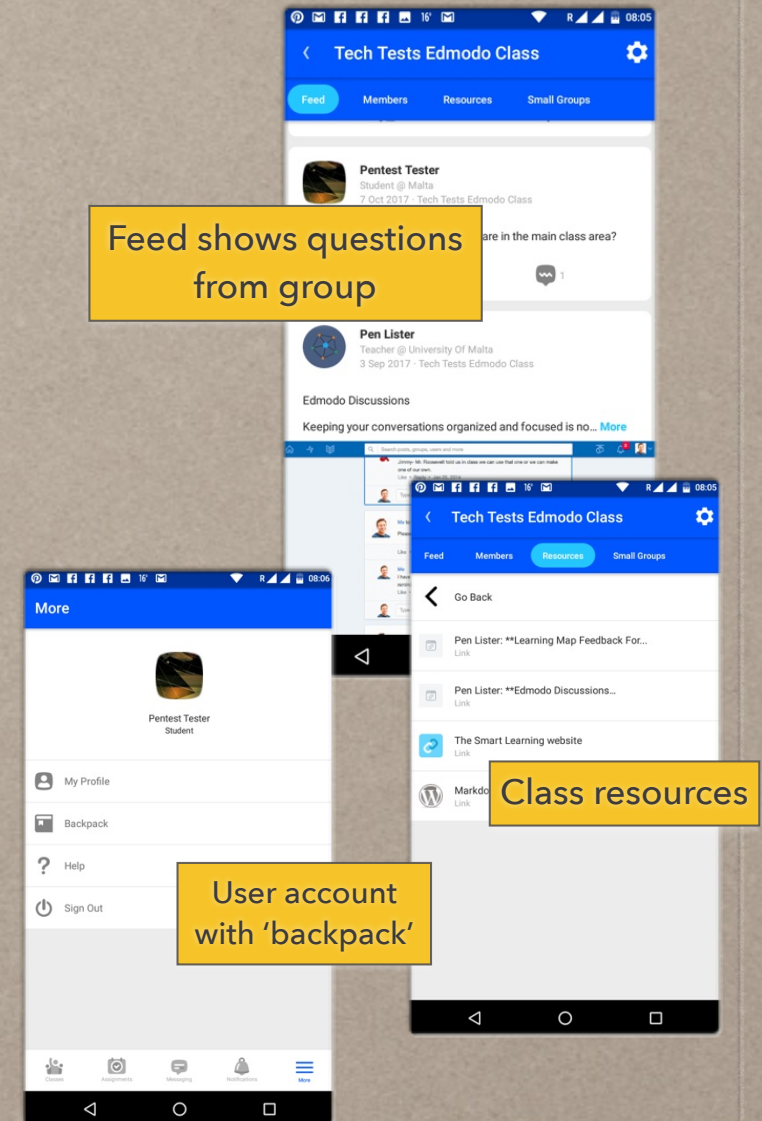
16° R 08:05

Tech Tests Edmodo Class

Feed Members Resources Small Groups

Pentest Tester
Student @ Malta
7 Oct 2017 · Tech Tests Edmodo Class

Feed shows questions from group

are in the main class area?

1

Pen Lister
Teacher @ University Of Malta
3 Sep 2017 · Tech Tests Edmodo Class

Edmodo Discussions

Keeping your conversations organized and focused is no... More

Search posts, groups, users and more

16° R 08:05

Tech Tests Edmodo Class

Feed Members Resources Small Groups

Go Back

Pen Lister: **Learning Map Feedback For...
Link

Pen Lister: **Edmodo Discussions...
Link

The Smart Learning website
Link

Markdo
Link

Class resources

16° R 08:06

More

Pentest Tester
Student

My Profile

Backpack

Help

Sign Out

User account with ‘backpack’

Classes Assignments Messaging Notifications More